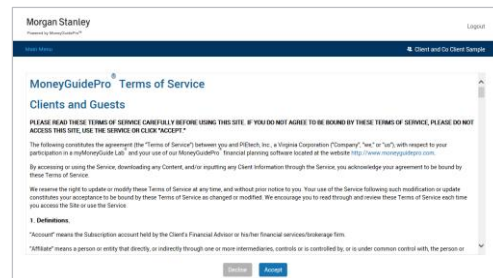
Morgan Stanley
Powered by MoneyGuidePro

Logout

Main Menu

Client and Co Client Sample

MoneyGuidePro® Terms of Service

Clients and Guests

PLEASE READ THESE TERMS OF SERVICE CAREFULLY BEFORE USING THIS SITE. IF YOU DO NOT AGREE TO BE BOUND BY THESE TERMS OF SERVICE, PLEASE DO NOT ACCESS THIS SITE, USE THE SERVICE OR CLICK "ACCEPT."

The following constitutes the agreement (the "Terms of Service") between you and PIEtech, Inc., a Virginia Corporation ("Company", "we," or "us"), with respect to your participation in a myMoneyGuide Lab and your use of our MoneyGuidePro financial planning software located at the website http://www.moneyguidepro.com.

By accessing or using the Service, downloading any Content, and/or inputting any Client Information through the Service, you acknowledge your agreement to be bound by these Terms of Service.

We reserve the right to update or modify these Terms of Service at any time, and without prior notice to you. Your use of the Service following such modification or update constitutes your acceptance to be bound by these Terms of Service as changed or modified. We encourage you to read through and review these Terms of Service each time you access the Site or use the Service.

1. Definitions.

"Account" means the Subscription account held by the Client's Financial Advisor or his/her financial services/brokerage firm.

"Affiliate" means a person or entity that directly, or indirectly through one or more intermediaries, controls or is controlled by, or is under common control with, the person or

Decline

Accept